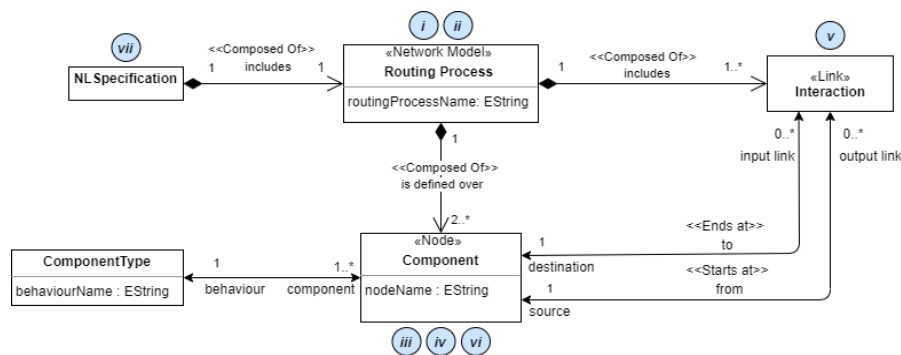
i ii

vii

<<Composed Of>>
1 includes 1

NL Specification

«Network Model»
Routing Process

routingProcessName: EString

1

<<Composed Of>>
includes

1..*

v

«Link»
Interaction

1

<<Composed Of>>
is defined over

2..*

0..*
input link

0..*
output link

ComponentType

behaviourName : EString

1
behaviour

1..*
component

«Node»
Component

nodeName : EString

1
destination

<<Ends at>>
to

<<Starts at>>
from

1
source

iii iv vi